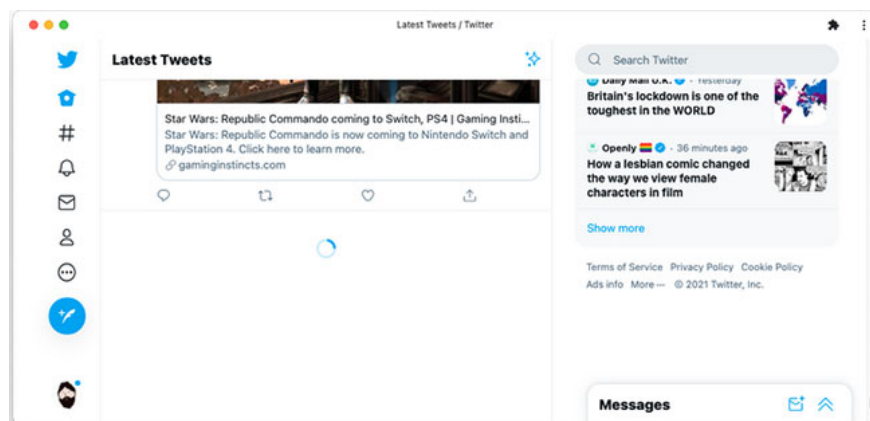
Latest Tweets / Twitter

Latest Tweets

Star Wars: Republic Commando coming to Switch, PS4 | Gaming Insti...
Star Wars: Republic Commando is now coming to Nintendo Switch and PlayStation 4. Click here to learn more.
gaminginstincts.com

Search Twitter

Daily Mail U.K. · Yesterday
Britain's lockdown is one of the toughest in the WORLD

Openly · 36 minutes ago
How a lesbian comic changed the way we view female characters in film

Show more

Terms of Service Privacy Policy Cookie Policy Ads info More ··· © 2021 Twitter, Inc.

Messages